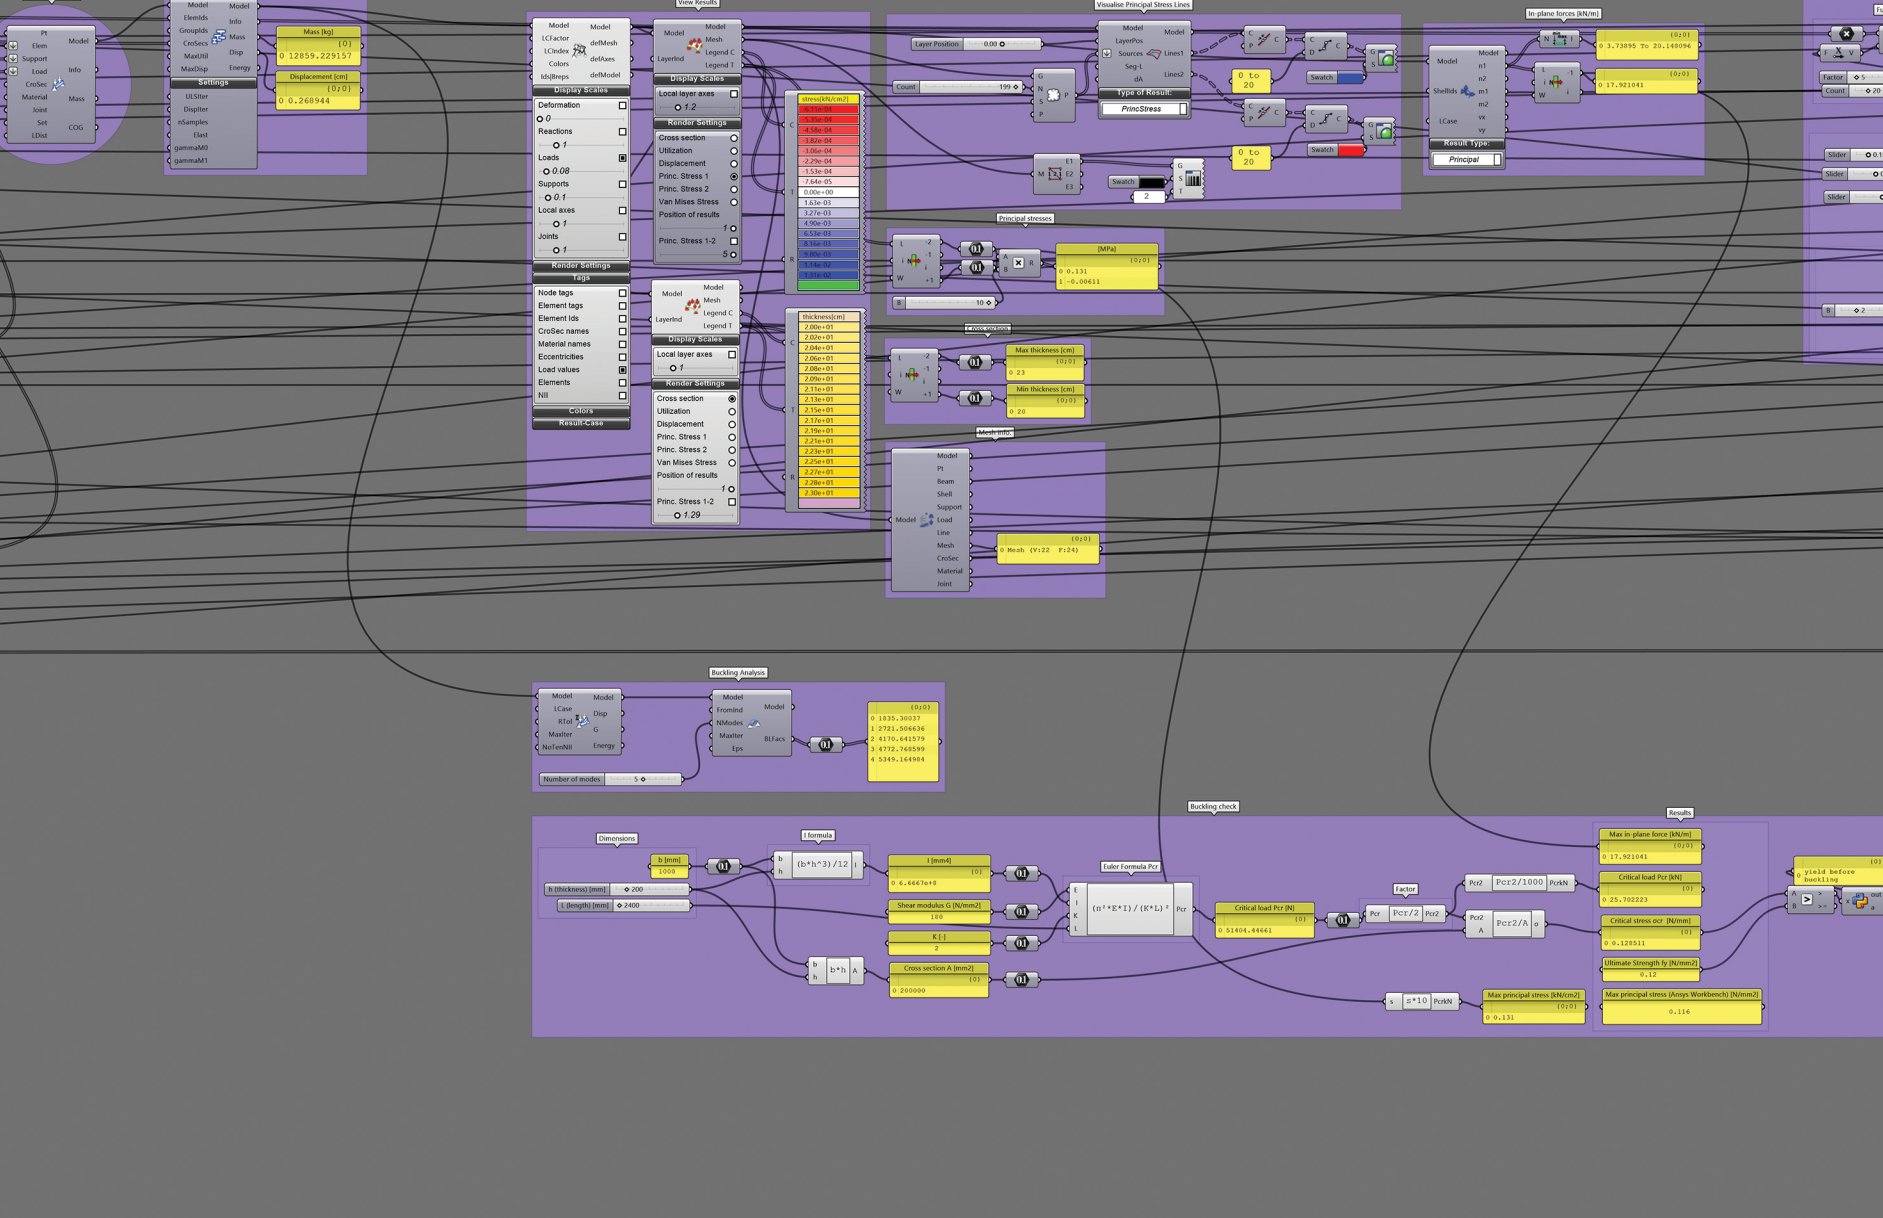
Pt
Elem
Support
Load
CroSec
Material
Joint
Set
LDist
Model
Info
Mass
COG

Model
ElemIds
GroupIds
CroSecs
MaxUtil
MaxDisp
Model
Info
Mass
Disp
Energy
Settings
ULSIter
DispIter
nSamples
Flast
gammaM0
gammaM1

Mass [kg]
{0}
0 12859.229157
Displacement [cm]
{0;0}
0 0.268944

Model
LCFactor
LCIndex
Colors
Ids|Breps
Model
defMesh
defAxes
defModel
Display Scales
Deformation
0
Reactions
1
Loads
0.08
Supports
0.1
Local axes
1
Joints
1
Render Settings
Tags
Node tags
Element tags
Element Ids
CroSec names
Material names
Eccentricities
Load values
Elements
NII
Colors
Result-Case

View Results
Model
LayerInd
Model
Mesh
Legend C
Legend T
Display Scales
Local layer axes
1.2
Render Settings
Cross section
Utilization
Displacement
Princ. Stress 1
Princ. Stress 2
Van Mises Stress
Position of results
1
Princ. Stress 1-2
5

C
T
R
stress[kN/cm2]
-6.13e-04
-5.35e-04
-4.58e-04
-3.82e-04
-3.06e-04
-2.29e-04
-1.53e-04
-7.64e-05
0.00e+00
1.63e-03
3.27e-03
4.90e-03
6.53e-03
8.16e-03
9.80e-03
1.14e-02
1.31e-02

Model
LayerInd
Model
Mesh
Legend C
Legend T
Display Scales
Local layer axes
1
Render Settings
Cross section
Utilization
Displacement
Princ. Stress 1
Princ. Stress 2
Van Mises Stress
Position of results
1
Princ. Stress 1-2
1.29

C
T
R
thickness[cm]
2.00e+01
2.01e+01
2.04e+01
2.06e+01
2.08e+01
2.09e+01
2.11e+01
2.13e+01
2.15e+01
2.17e+01
2.19e+01
2.21e+01
2.23e+01
2.25e+01
2.27e+01
2.28e+01
2.30e+01

Visualise Principal Stress Lines
Layer Position
0.00
Count
199
G
N
S
P
P
Model
LayerPos
Sources
Seg-L
dA
Model
Lines1
Lines2
Type of Result:
PrincStress
0 to 20
0 to 20
Swatch
Swatch
Swatch
2
M
E1
E2
E3
G
S
T

In-plane forces [kN/m]
Model
ShellIds
LCase
Model
n1
n2
m1
m2
vx
vy
Result Type:
Principal
{0;0}
0 3.73895 To 20.148096
{0;0}
0 17.921041
Factor
5
Count
20
Slider
0.1
Slider
Slider
B
2

Principal stresses
L
i
W
-2
-1
i
+1
A
B
R
[MPa]
{0;0}
0 0.131
1 -0.00611
B
10

Cross section
L
i
W
-2
-1
i
+1
Max thickness [cm]
{0;0}
0 23
Min thickness [cm]
{0;0}
0 20

Mesh info
Model
Model
Pt
Beam
Shell
Support
Load
Line
Mesh
CroSec
Material
Joint
{0;0}
0 Mesh (V:22 F:24)

Buckling Analysis
Model
LCase
RTol
MaxIter
NoTenNII
Model
Disp
G
Energy
Model
FromInd
NModes
MaxIter
Eps
Model
BLFacs
{0;0}
0 1835.30037
1 2721.506636
2 4170.641579
3 4772.768599
4 5349.164984
Number of modes
5

Buckling check
Dimensions
b [mm]
1000
h (thickness) [mm]
200
L (length) [mm]
2400
I formula
b
h
(b*h^3)/12
I
I [mm4]
{0}
0 6.6667e+8
Shear modulus G [N/mm2]
180
K [-]
2
b
h
b*h
A
Cross section A [mm2]
{0}
0 200000
Euler Formula Pcr
E
I
K
L
(π^2*E*I)/(K*L)^2
Pcr
Critical load Pcr [N]
{0}
0 51404.44661
Factor
Pcr
Pcr/2
Pcr2
Pcr2
Pcr2/1000
PcrkN
Pcr2
A
Pcr2/A
σ
s
s*10
PcrkN
Max principal stress [kN/cm2]
{0;0}
0 0.131
Results
Max in-plane force [kN/m]
{0;0}
0 17.921041
Critical load Pcr [kN]
{0}
0 25.702223
Critical stress σcr [N/mm]
{0}
0 0.128511
Ultimate Strength fy [N/mm2]
0.12
Max principal stress (Ansys Workbench) [N/mm2]
0.116
{0}
0 yield before buckling
A
B
out
a